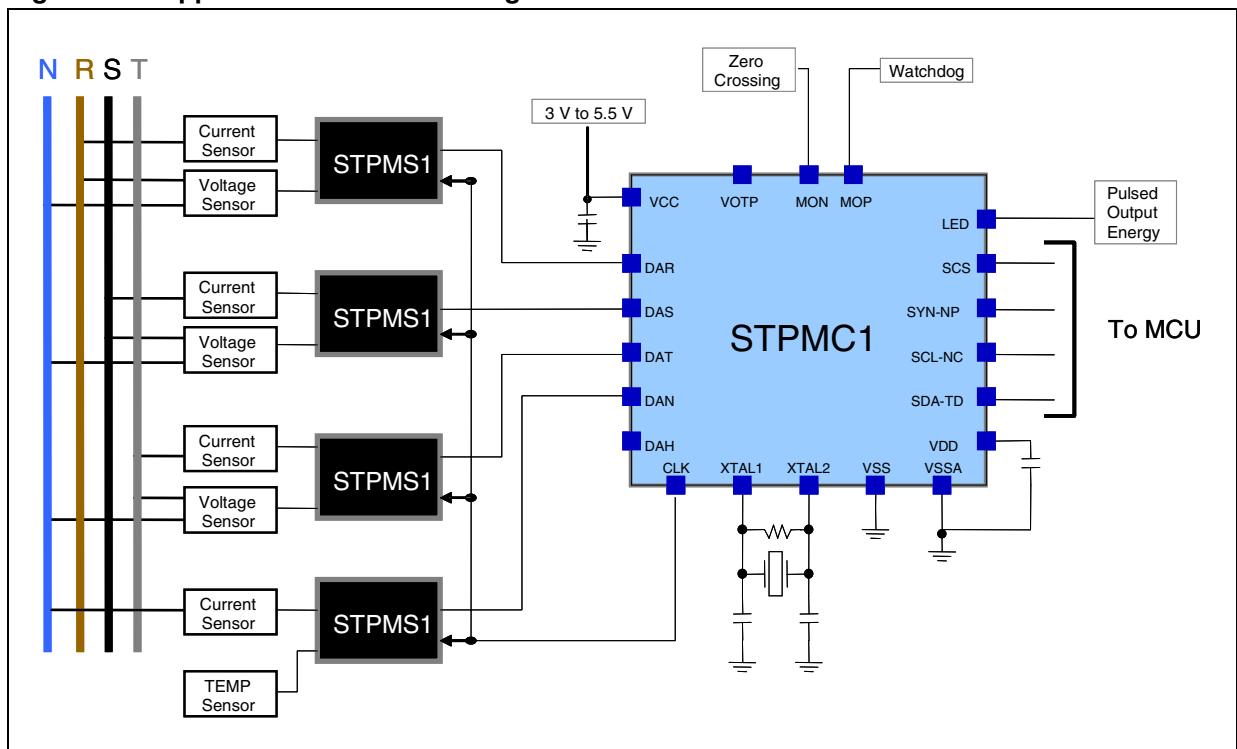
N R S T

Current Sensor
Voltage Sensor
STPMS1

Current Sensor
Voltage Sensor
STPMS1

Current Sensor
Voltage Sensor
STPMS1

Current Sensor
TEMP Sensor
STPMS1

3 V to 5.5 V
Zero Crossing
Watchdog

VCC VOTP MON MOP
LED
Pulsed Output Energy
DAR
SCS
DAS
SYN-NP
STPMC1
To MCU
DAT
SCL-NC
DAN
SDA-TD
DAH
VDD
CLK XTAL1 XTAL2 VSS VSSA